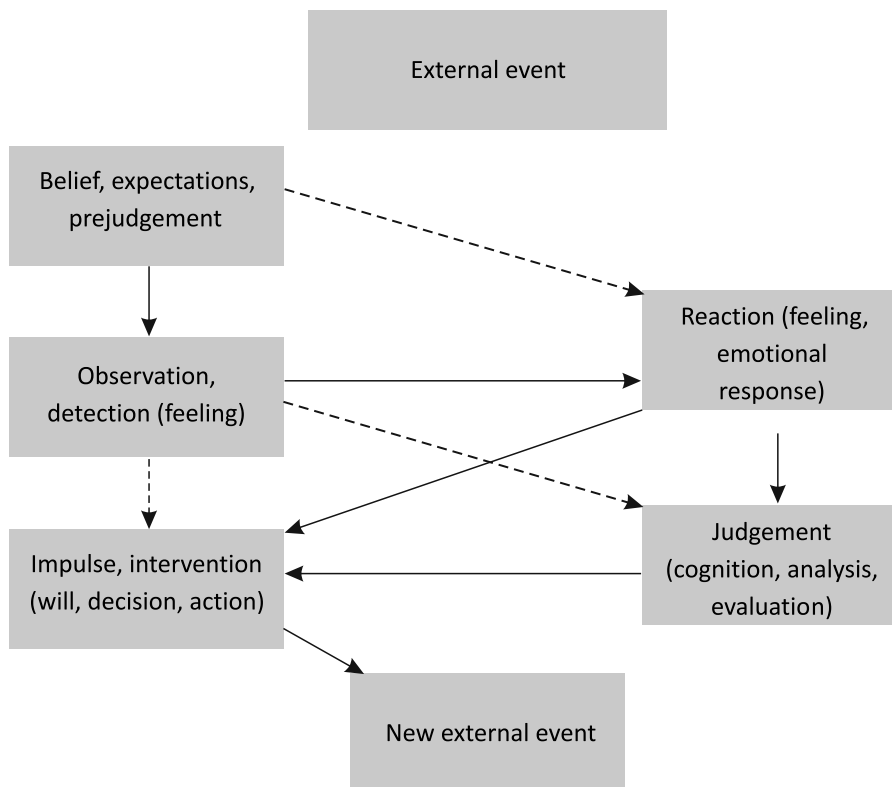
External event

Belief, expectations, prejudgement

Reaction (feeling, emotional response)

Observation, detection (feeling)

Judgement (cognition, analysis, evaluation)

Impulse, intervention (will, decision, action)

New external event